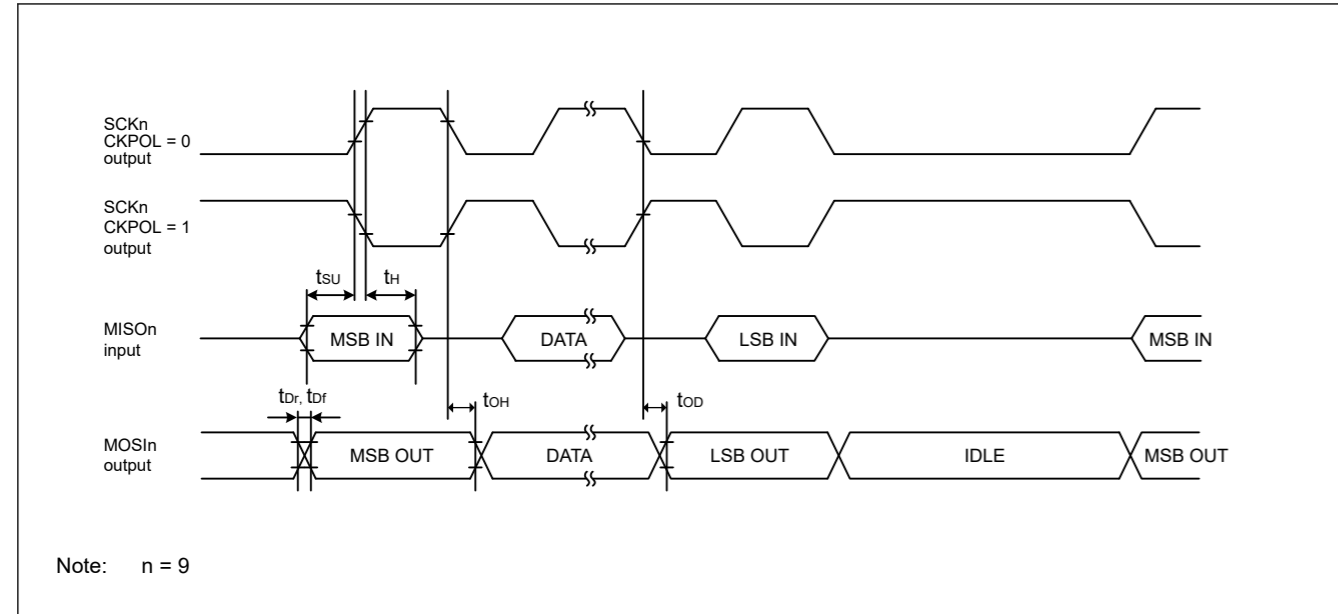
SCKn
CKPOL = 0
output

SCKn
CKPOL = 1
output

$t_{SU}$ $t_{H}$

MISOn
input

MSB IN DATA LSB IN MSB IN

$t_{Dr}$, $t_{Df}$ $t_{OH}$ $t_{OD}$

MOSIn
output

MSB OUT DATA LSB OUT IDLE MSB OUT

Note: n = 9